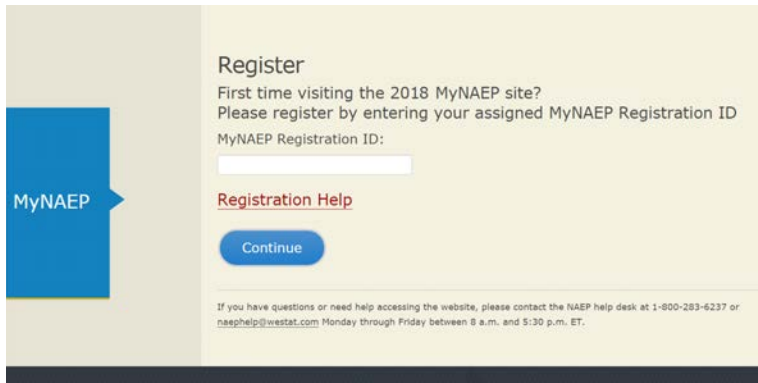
MyNAEP

Register

First time visiting the 2018 MyNAEP site?

Please register by entering your assigned MyNAEP Registration ID

MyNAEP Registration ID:

Registration Help

Continue

If you have questions or need help accessing the website, please contact the NAEP help desk at 1-800-283-6237 or naephelp@westat.com Monday through Friday between 8 a.m. and 5:30 p.m. ET.